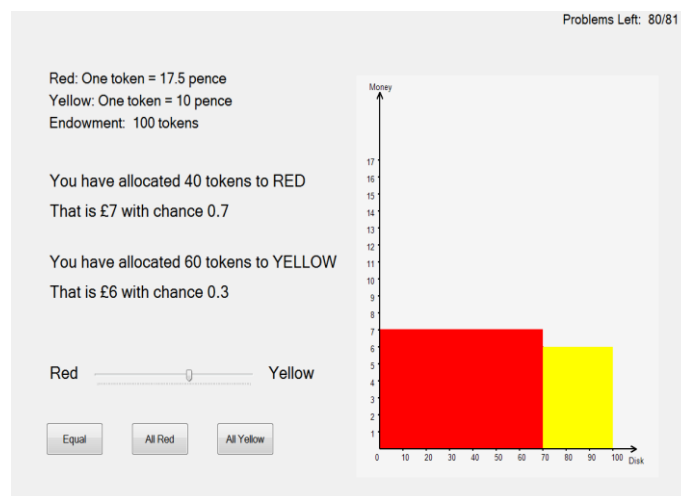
Problems Left: 80/81

Red: One token = 17.5 pence
Yellow: One token = 10 pence
Endowment: 100 tokens

You have allocated 40 tokens to RED

That is £7 with chance 0.7

You have allocated 60 tokens to YELLOW

That is £6 with chance 0.3

Red

Yellow

Equal

All Red

All Yellow

Money

17
16
15
14
13
12
11
10
9
8
7
6
5
4
3
2
1

0 10 20 30 40 50 60 70 80 90 100

Disk